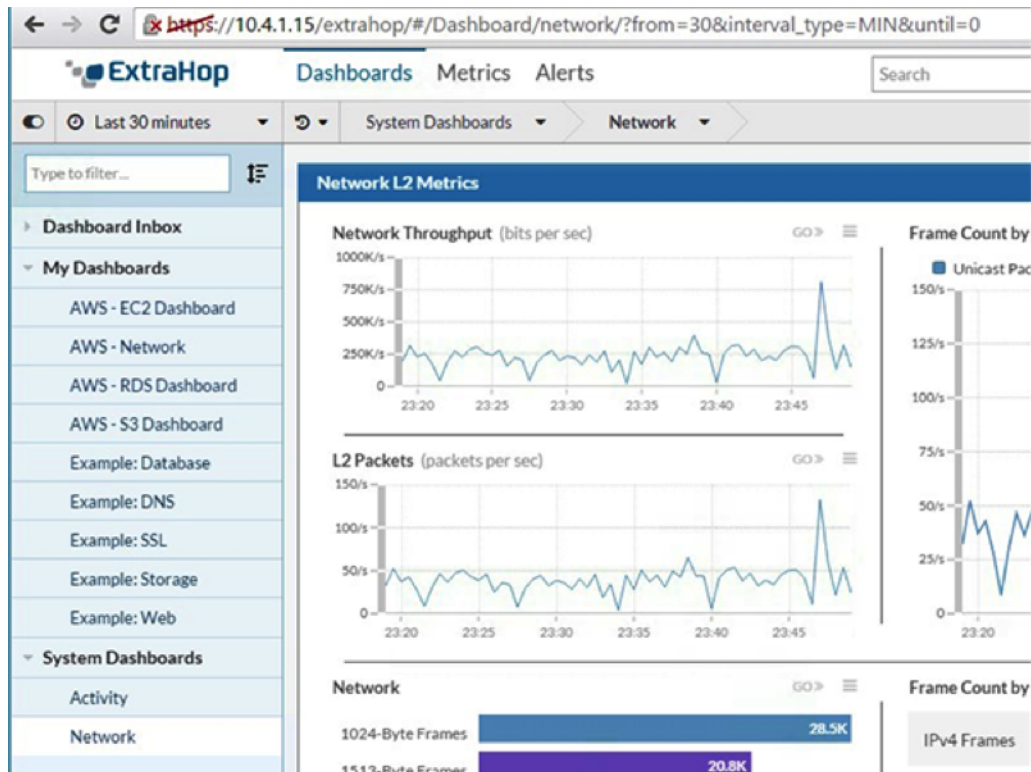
https://10.4.1.15/extrahop/#/Dashboard/network/?from=30&interval_type=MIN&until=0

ExtraHop
Dashboards Metrics Alerts
Search

Last 30 minutes
System Dashboards
Network

Type to filter...

Dashboard Inbox
My Dashboards
AWS - EC2 Dashboard
AWS - Network
AWS - RDS Dashboard
AWS - S3 Dashboard
Example: Database
Example: DNS
Example: SSL
Example: Storage
Example: Web
System Dashboards
Activity
Network

Network L2 Metrics

Network Throughput (bits per sec)
GO
1000K/s
750K/s
500K/s
250K/s
0
23:20 23:25 23:30 23:35 23:40 23:45

L2 Packets (packets per sec)
GO
150/s
100/s
50/s
0
23:20 23:25 23:30 23:35 23:40 23:45

Frame Count by
Unicast Pac
150/s
125/s
100/s
75/s
50/s
25/s
0
23:20

Network
GO
1024-Byte Frames 28.5K
1513-Byte Frames 20.8K

Frame Count by
IPv4 Frames